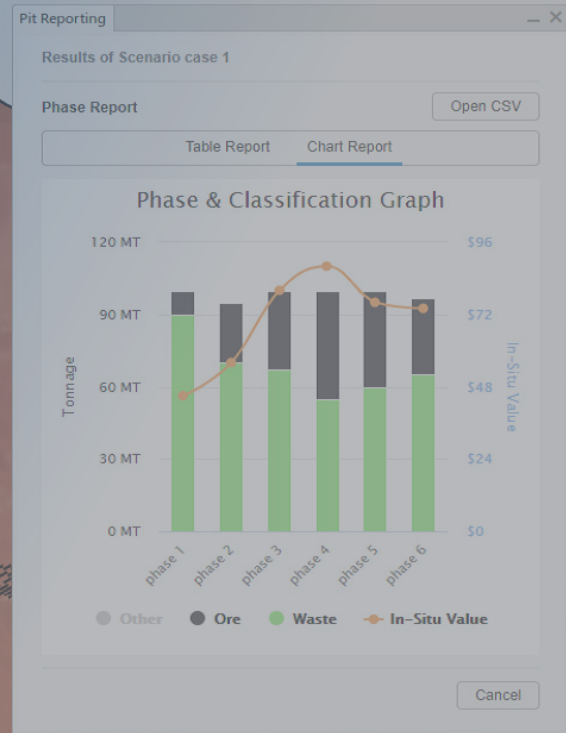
Pit Reporting

Results of Scenario case 1

Phase Report

Open CSV

Table Report

Chart Report

Phase & Classification Graph

120 MT
90 MT
60 MT
30 MT
0 MT

Tonnage

$96
$72
$48
$24
$0

In-Situ Value

phase 1
phase 2
phase 3
phase 4
phase 5
phase 6

Other
Ore
Waste
In-Situ Value

Cancel